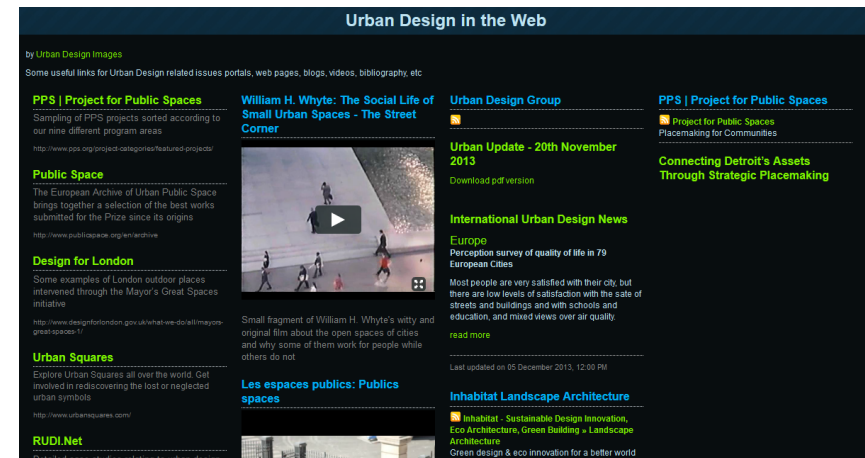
Urban Design in the Web

by Urban Design Images

Some useful links for Urban Design related issues portals, web pages, blogs, videos, bibliography, etc

PPS | Project for Public Spaces

Sampling of PPS projects sorted according to our nine different program areas

http://www.pps.org/project-categories/featured-projects/

Public Space

The European Archive of Urban Public Space brings together a selection of the best works submitted for the Prize since its origins

http://www.publicspace.org/en/archive

Design for London

Some examples of London outdoor places intervened through the Mayor's Great Spaces initiative

http://www.designforlondon.gov.uk/what-we-do/all/mayors-great-spaces-1/

Urban Squares

Explore Urban Squares all over the world. Get involved in rediscovering the lost or neglected urban symbols

http://www.urbansquares.com/

RUDI.Net

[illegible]

William H. Whyte: The Social Life of Small Urban Spaces - The Street Corner

Small fragment of William H. Whyte's witty and original film about the open spaces of cities and why some of them work for people while others do not

Les espaces publics: Publics spaces

Urban Design Group

Urban Update - 20th November 2013

Download pdf version

International Urban Design News

Europe

Perception survey of quality of life in 79 European Cities

Most people are very satisfied with their city, but there are low levels of satisfaction with the sate of streets and buildings and with schools and education, and mixed views over air quality.

read more

Last updated on 05 December 2013, 12:00 PM

Inhabitat Landscape Architecture

Inhabitat - Sustainable Design Innovation, Eco Architecture, Green Building » Landscape Architecture

Green design & eco innovation for a better world

PPS | Project for Public Spaces

Project for Public Spaces

Placemaking for Communities

Connecting Detroit's Assets Through Strategic Placemaking